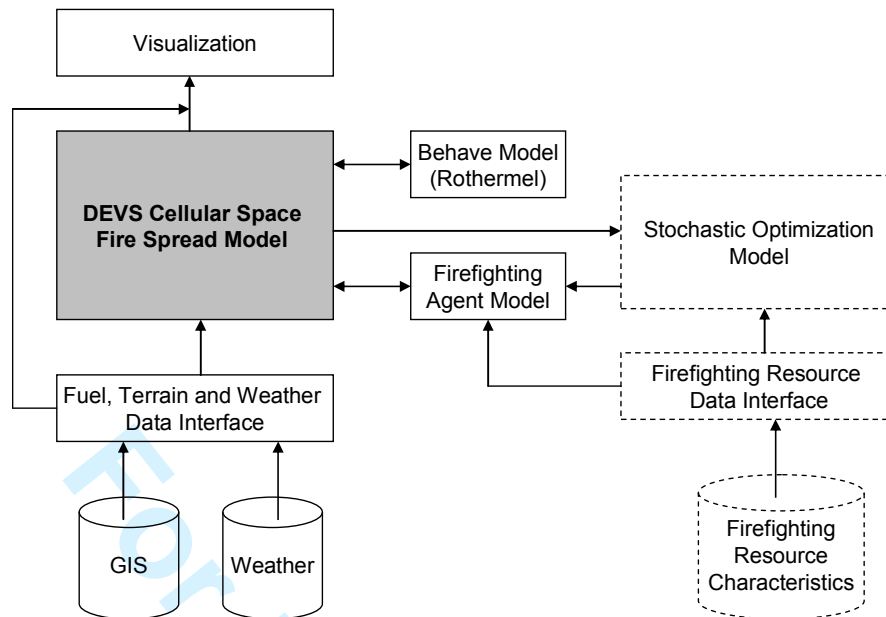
Visualization

DEVS Cellular Space Fire Spread Model

Behave Model (Rothermel)

Stochastic Optimization Model

Firefighting Agent Model

Fuel, Terrain and Weather Data Interface

Firefighting Resource Data Interface

GIS

Weather

Firefighting Resource Characteristics

For